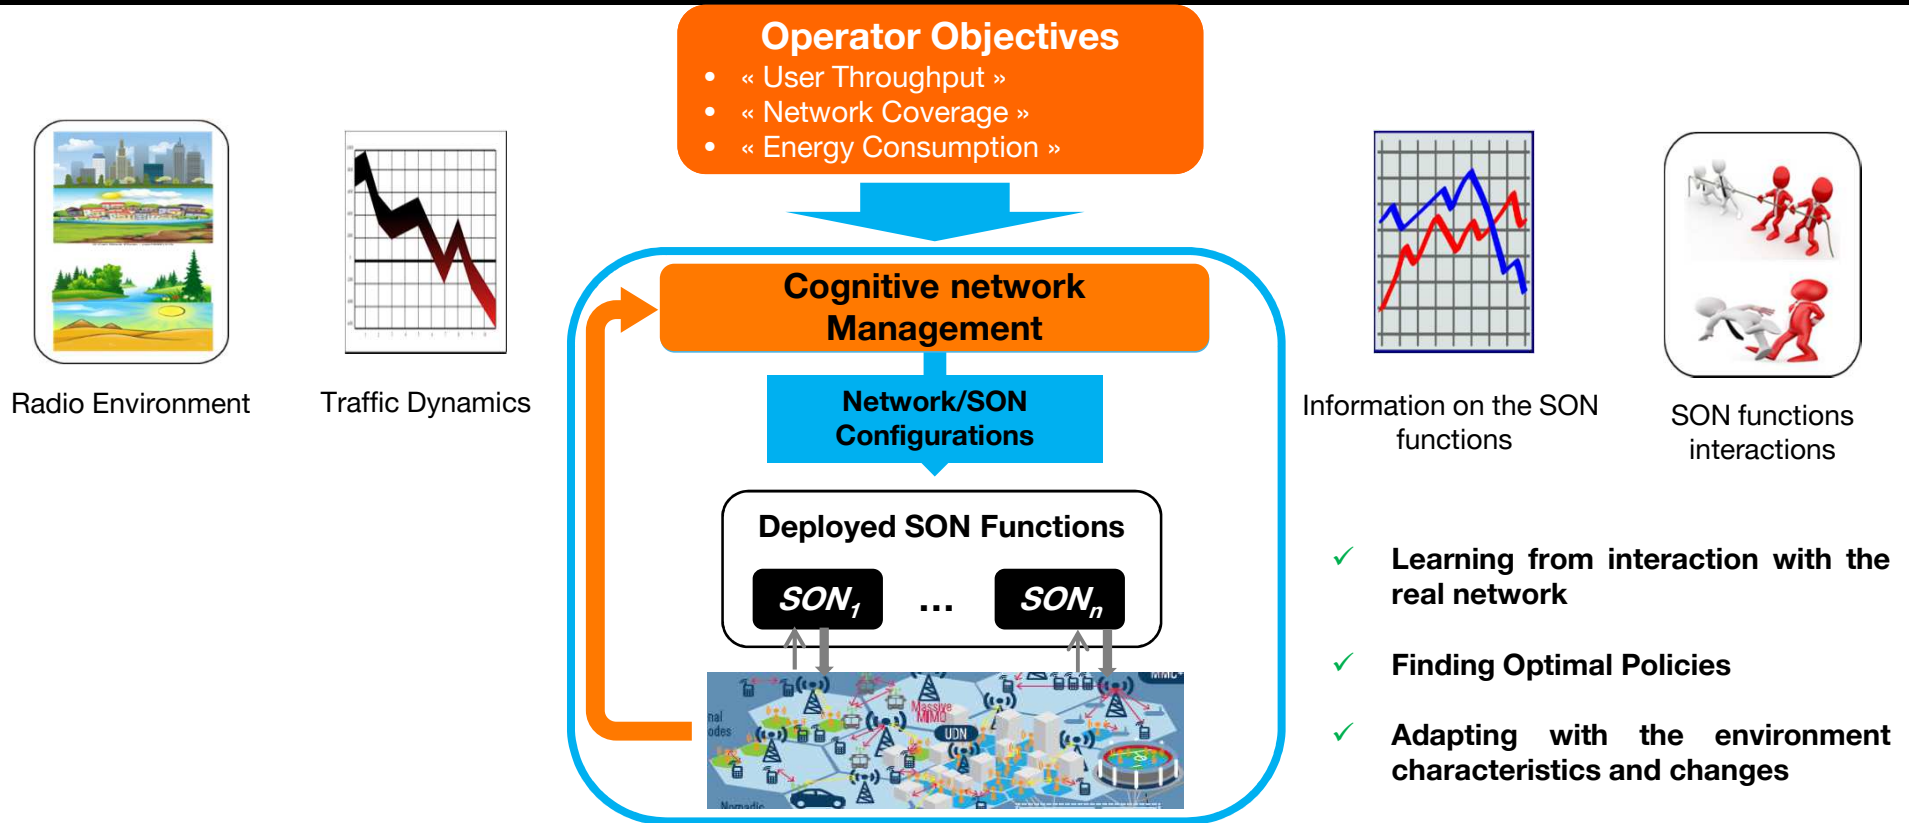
Operator Objectives
- « User Throughput »
- « Network Coverage »
- « Energy Consumption »

Radio Environment

Traffic Dynamics

Cognitive network Management

Network/SON Configurations

Deployed SON Functions

$SON_1$ ... $SON_n$

nal odes

Massive MIMO

UDN

MMC

Nomadic

Information on the SON functions

SON functions interactions

✓ Learning from interaction with the real network

✓ Finding Optimal Policies

✓ Adapting with the environment characteristics and changes